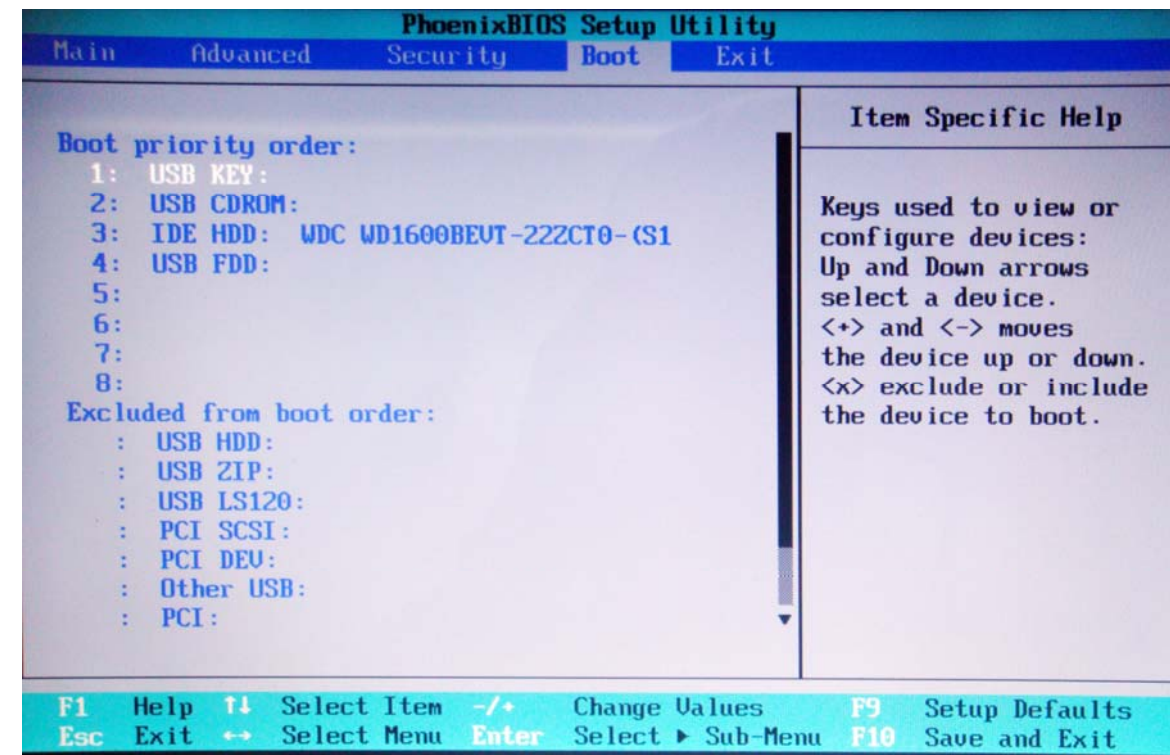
PhoenixBIOS Setup Utility

Main Advanced Security Boot Exit

Boot priority order:
1: USB KEY:
2: USB CDROM:
3: IDE HDD: WDC WD1600BEVT-22ZCT0-(S1
4: USB FDD:
5:
6:
7:
8:
Excluded from boot order:
: USB HDD:
: USB ZIP:
: USB LS120:
: PCI SCSI:
: PCI DEV:
: Other USB:
: PCI:

Item Specific Help

Keys used to view or configure devices: Up and Down arrows select a device. <+> and <-> moves the device up or down. <x> exclude or include the device to boot.

F1 Help ↑↓ Select Item -/+ Change Values F9 Setup Defaults
Esc Exit ↔ Select Menu Enter Select ▶ Sub-Menu F10 Save and Exit